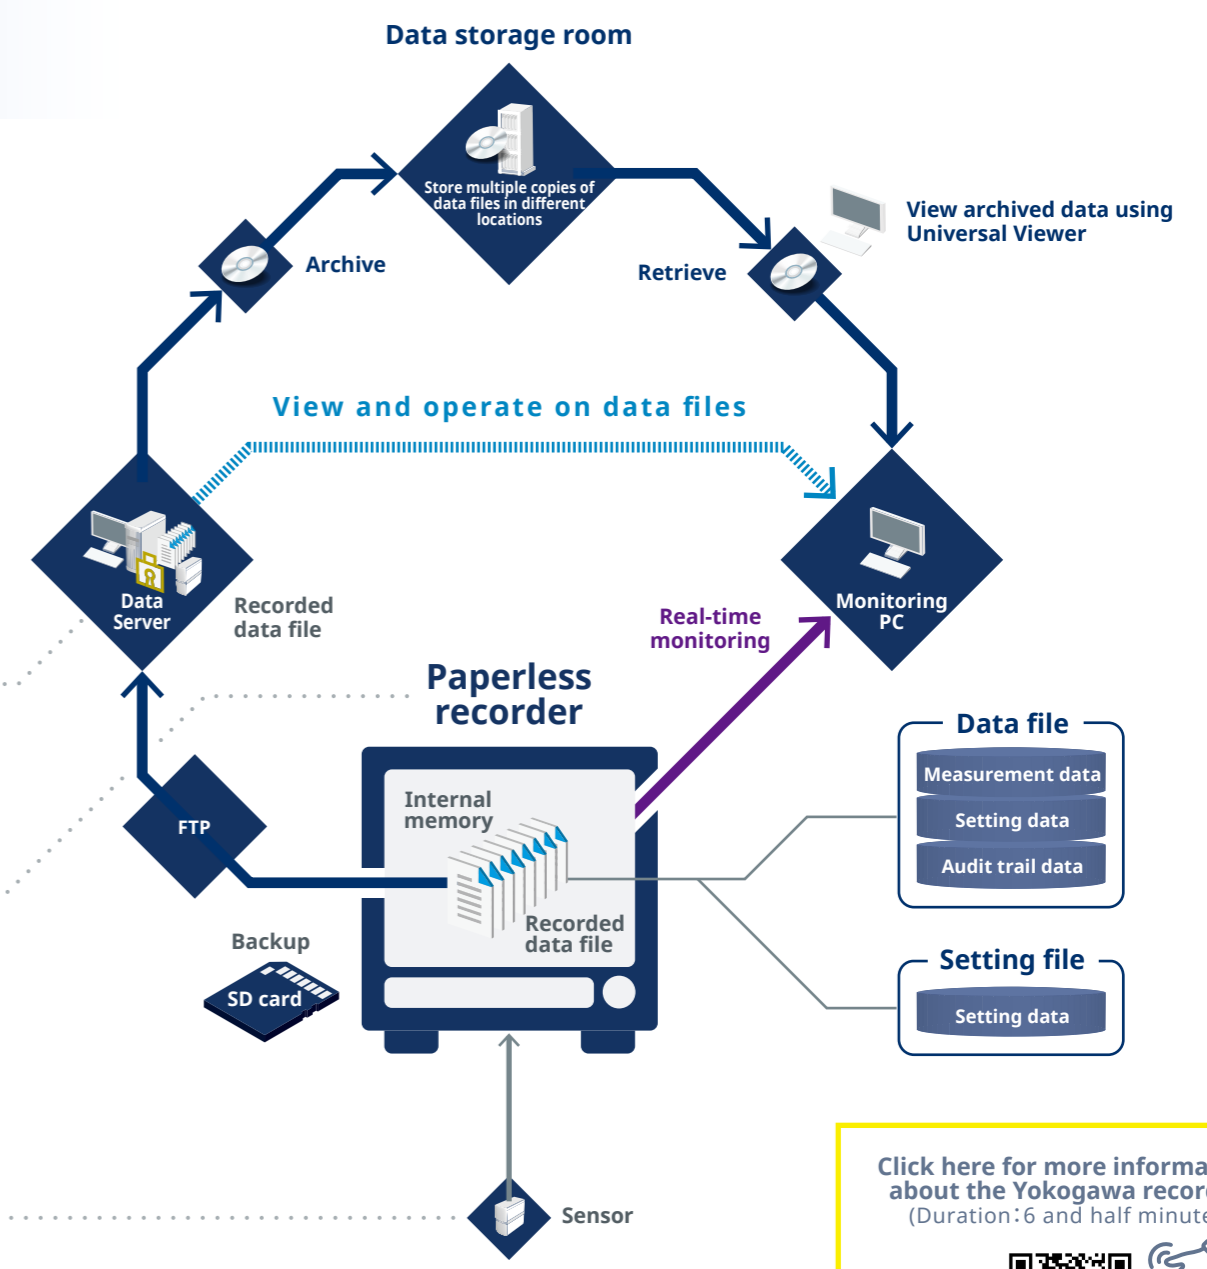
Data storage room

Store multiple copies of data files in different locations

Archive

Retrieve

View archived data using Universal Viewer

View and operate on data files

Data Server

Recorded data file

Monitoring PC

Real-time monitoring

Paperless recorder

Internal memory

Recorded data file

FTP

Backup

SD card

Data file

Measurement data

Setting data

Audit trail data

Setting file

Setting data

Sensor

Click here for more informa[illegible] about the Yokogawa recor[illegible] (Duration：6 and half minut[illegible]